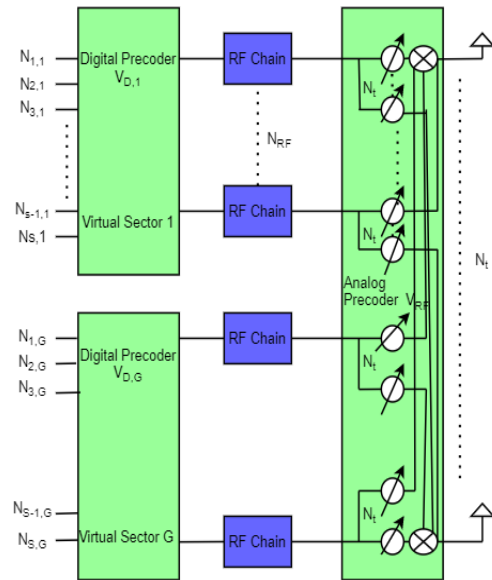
$N_{1,1}$
$N_{2,1}$
$N_{3,1}$
$N_{s-1,1}$
$N_{s,1}$

Digital Precoder $V_{D,1}$

Virtual Sector 1

RF Chain

$N_{RF}$

RF Chain

$N_t$

$N_t$

Analog Precoder $V_{RF}$

$N_t$

$N_{1,G}$
$N_{2,G}$
$N_{3,G}$
$N_{S-1,G}$
$N_{S,G}$

Digital Precoder $V_{D,G}$

Virtual Sector G

RF Chain

$N_t$

RF Chain

$N_t$